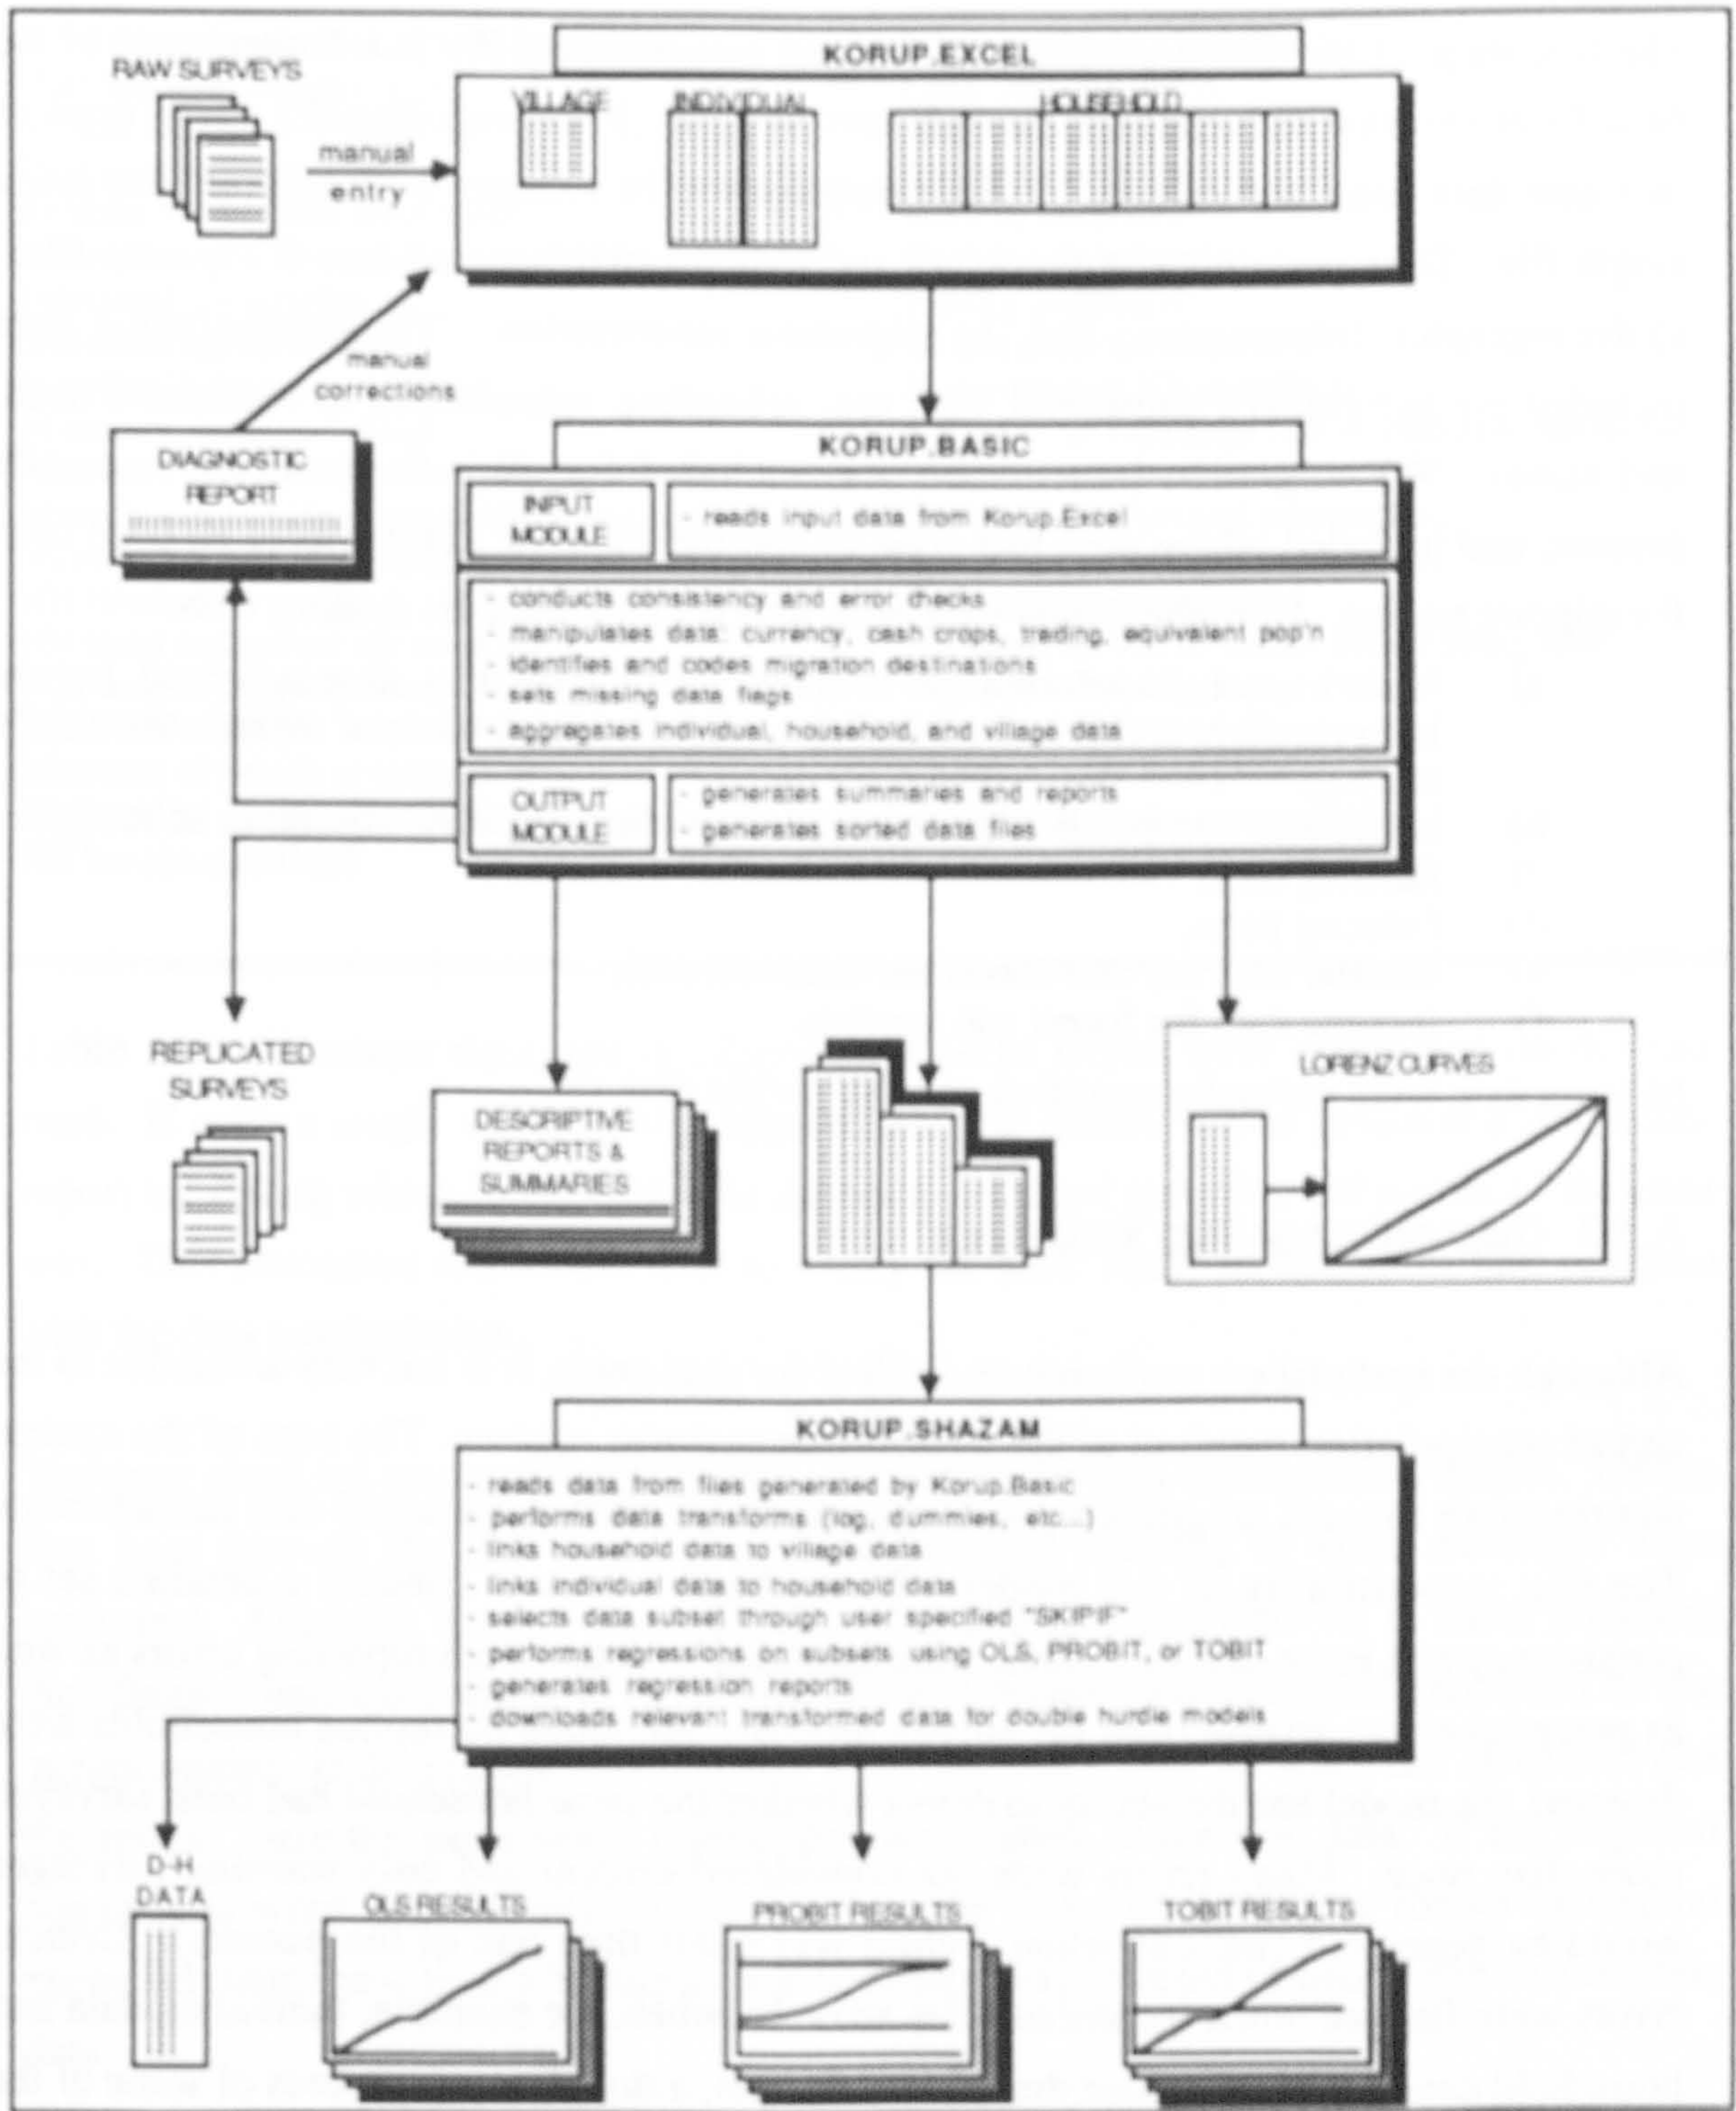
RAW SURVEYS

manual entry

KORUP.EXCEL

VILLAGE

INDIVIDUAL

HOUSEHOLD

manual corrections

DIAGNOSTIC REPORT

KORUP.BASIC

INPUT MODULE

- reads input data from Korup.Excel

- conducts consistency and error checks
- manipulates data: currency, cash crops, trading, equivalent pop'n
- identifies and codes migration destinations
- sets missing data flags
- aggregates individual, household, and village data

OUTPUT MODULE

- generates summaries and reports
- generates sorted data files

REPLICATED SURVEYS

DESCRIPTIVE REPORTS & SUMMARIES

LORENZ CURVES

KORUP.SHAZAM

- reads data from files generated by Korup.Basic
- performs data transforms (log, dummies, etc...)
- links household data to village data
- links individual data to household data
- selects data subset through user specified "SKIPIF"
- performs regressions on subsets using OLS, PROBIT, or TOBIT
- generates regression reports
- downloads relevant transformed data for double hurdle models

D-H DATA

OLS RESULTS

PROBIT RESULTS

TOBIT RESULTS